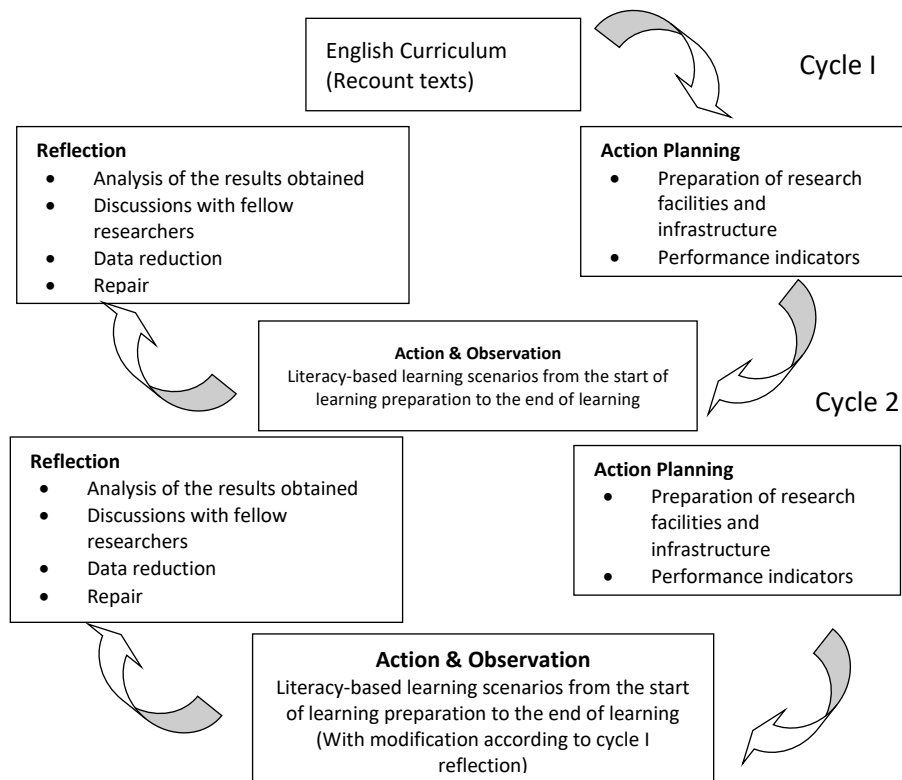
English Curriculum
(Recount texts)

Cycle I

Reflection
- Analysis of the results obtained
- Discussions with fellow researchers
- Data reduction
- Repair

Action Planning
- Preparation of research facilities and infrastructure
- Performance indicators

Action & Observation
Literacy-based learning scenarios from the start of learning preparation to the end of learning

Cycle 2

Reflection
- Analysis of the results obtained
- Discussions with fellow researchers
- Data reduction
- Repair

Action Planning
- Preparation of research facilities and infrastructure
- Performance indicators

Action & Observation
Literacy-based learning scenarios from the start of learning preparation to the end of learning (With modification according to cycle I reflection)